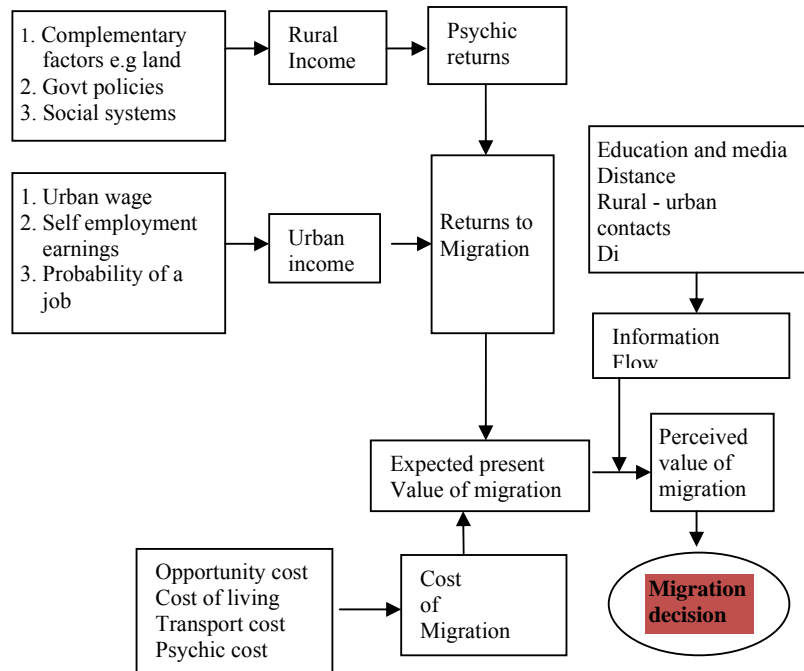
1. Complementary factors e.g land
2. Govt policies
3. Social systems

Rural Income

Psychic returns

1. Urban wage
2. Self employment earnings
3. Probability of a job

Urban income

Returns to Migration

Education and media
Distance
Rural - urban contacts
Di

Information Flow

Expected present Value of migration

Perceived value of migration

Opportunity cost
Cost of living
Transport cost
Psychic cost

Cost of Migration

Migration decision